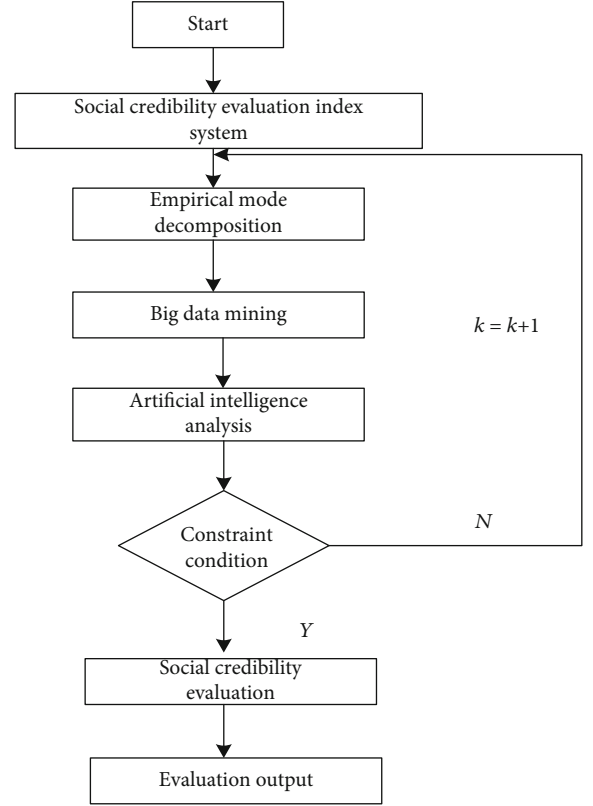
Start

Social credibility evaluation index system

Empirical mode decomposition

Big data mining

$k = k+1$

Artificial intelligence analysis

Constraint condition

$N$

$Y$

Social credibility evaluation

Evaluation output